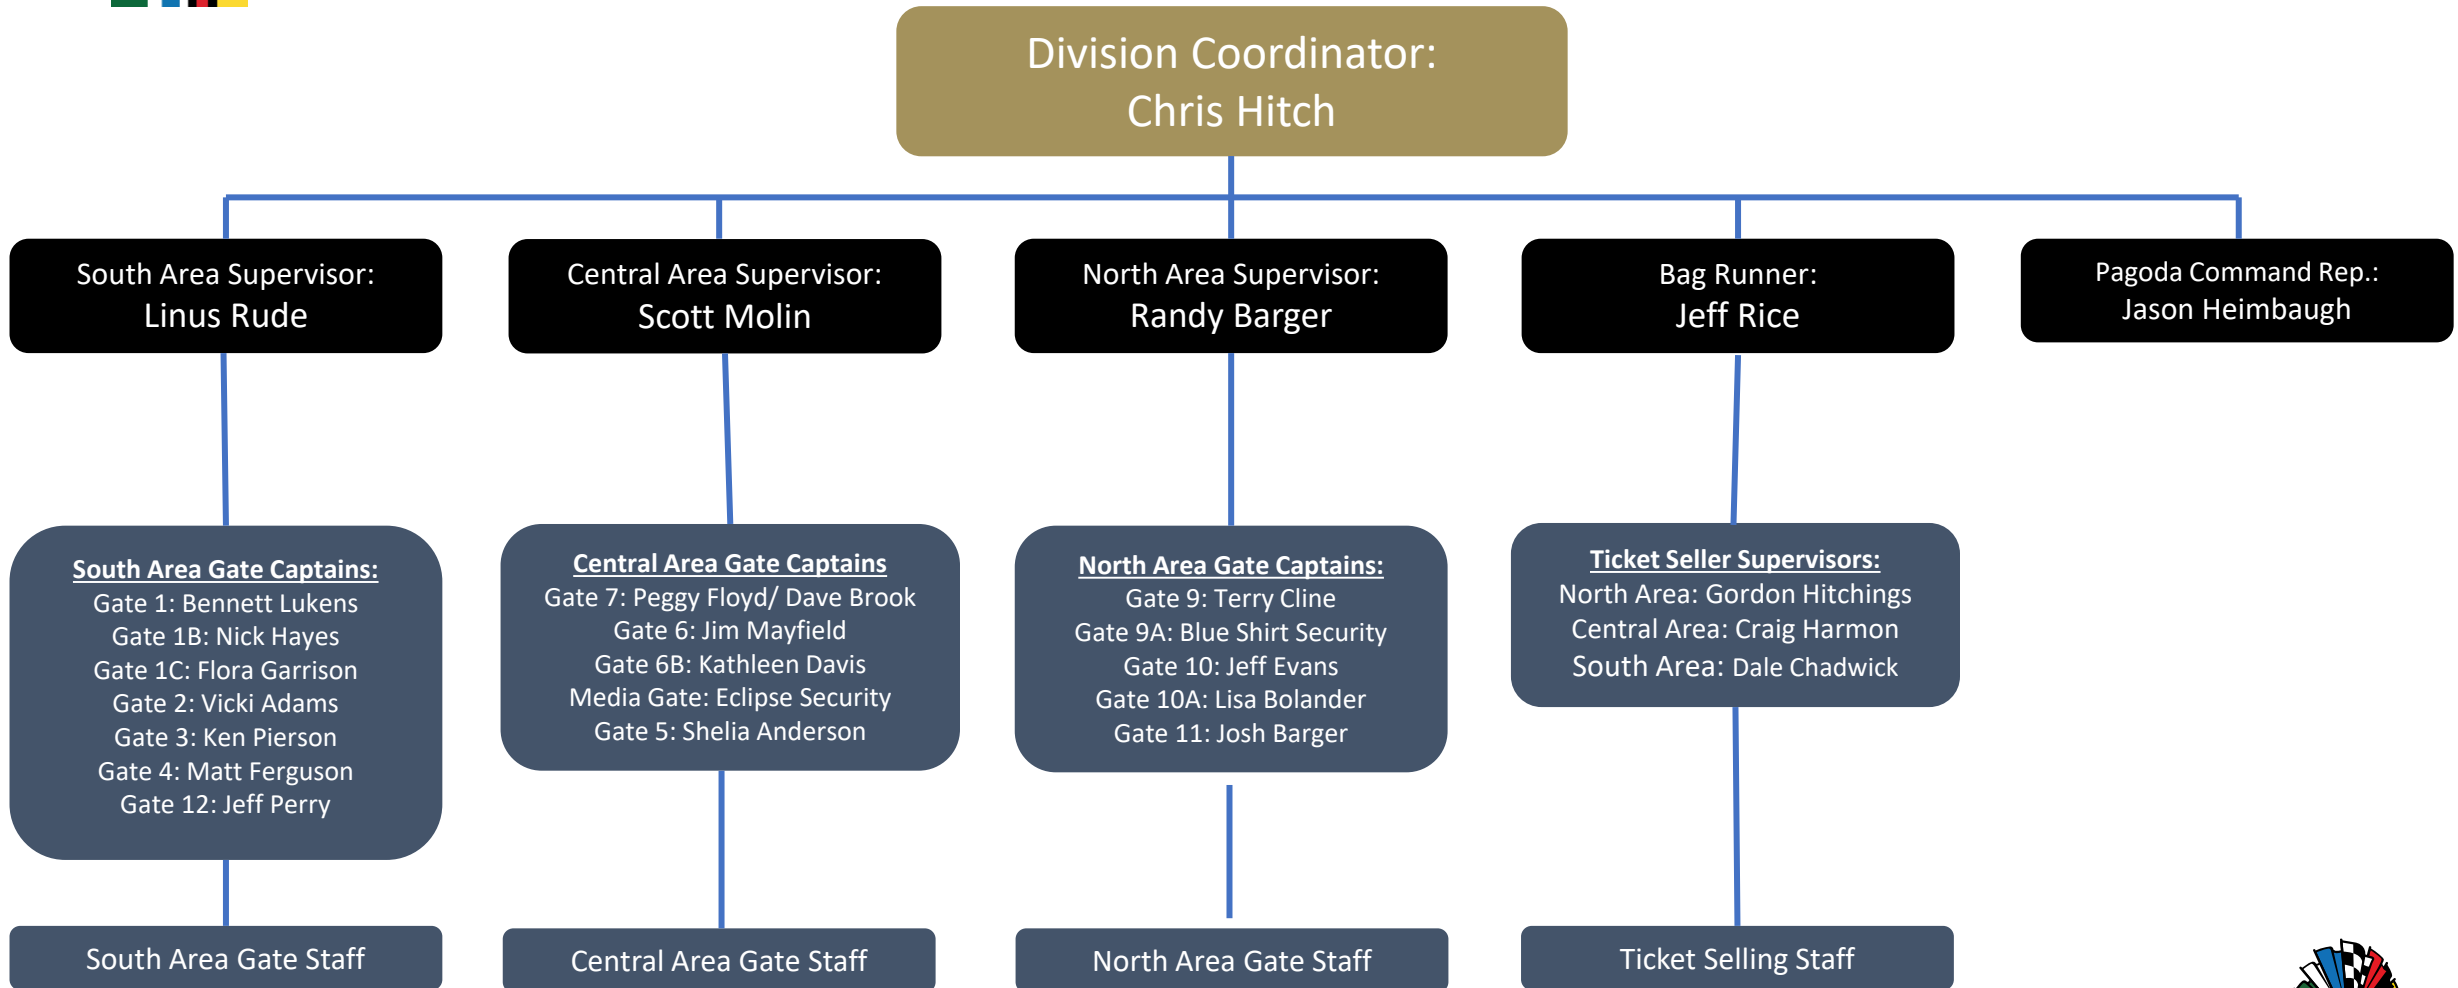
Division Coordinator:
Chris Hitch

South Area Supervisor:
Linus Rude

Central Area Supervisor:
Scott Molin

North Area Supervisor:
Randy Barger

Bag Runner:
Jeff Rice

Pagoda Command Rep.:
Jason Heimbaugh

South Area Gate Captains:
Gate 1: Bennett Lukens
Gate 1B: Nick Hayes
Gate 1C: Flora Garrison
Gate 2: Vicki Adams
Gate 3: Ken Pierson
Gate 4: Matt Ferguson
Gate 12: Jeff Perry

Central Area Gate Captains
Gate 7: Peggy Floyd/ Dave Brook
Gate 6: Jim Mayfield
Gate 6B: Kathleen Davis
Media Gate: Eclipse Security
Gate 5: Shelia Anderson

North Area Gate Captains:
Gate 9: Terry Cline
Gate 9A: Blue Shirt Security
Gate 10: Jeff Evans
Gate 10A: Lisa Bolander
Gate 11: Josh Barger

Ticket Seller Supervisors:
North Area: Gordon Hitchings
Central Area: Craig Harmon
South Area: Dale Chadwick

South Area Gate Staff

Central Area Gate Staff

North Area Gate Staff

Ticket Selling Staff